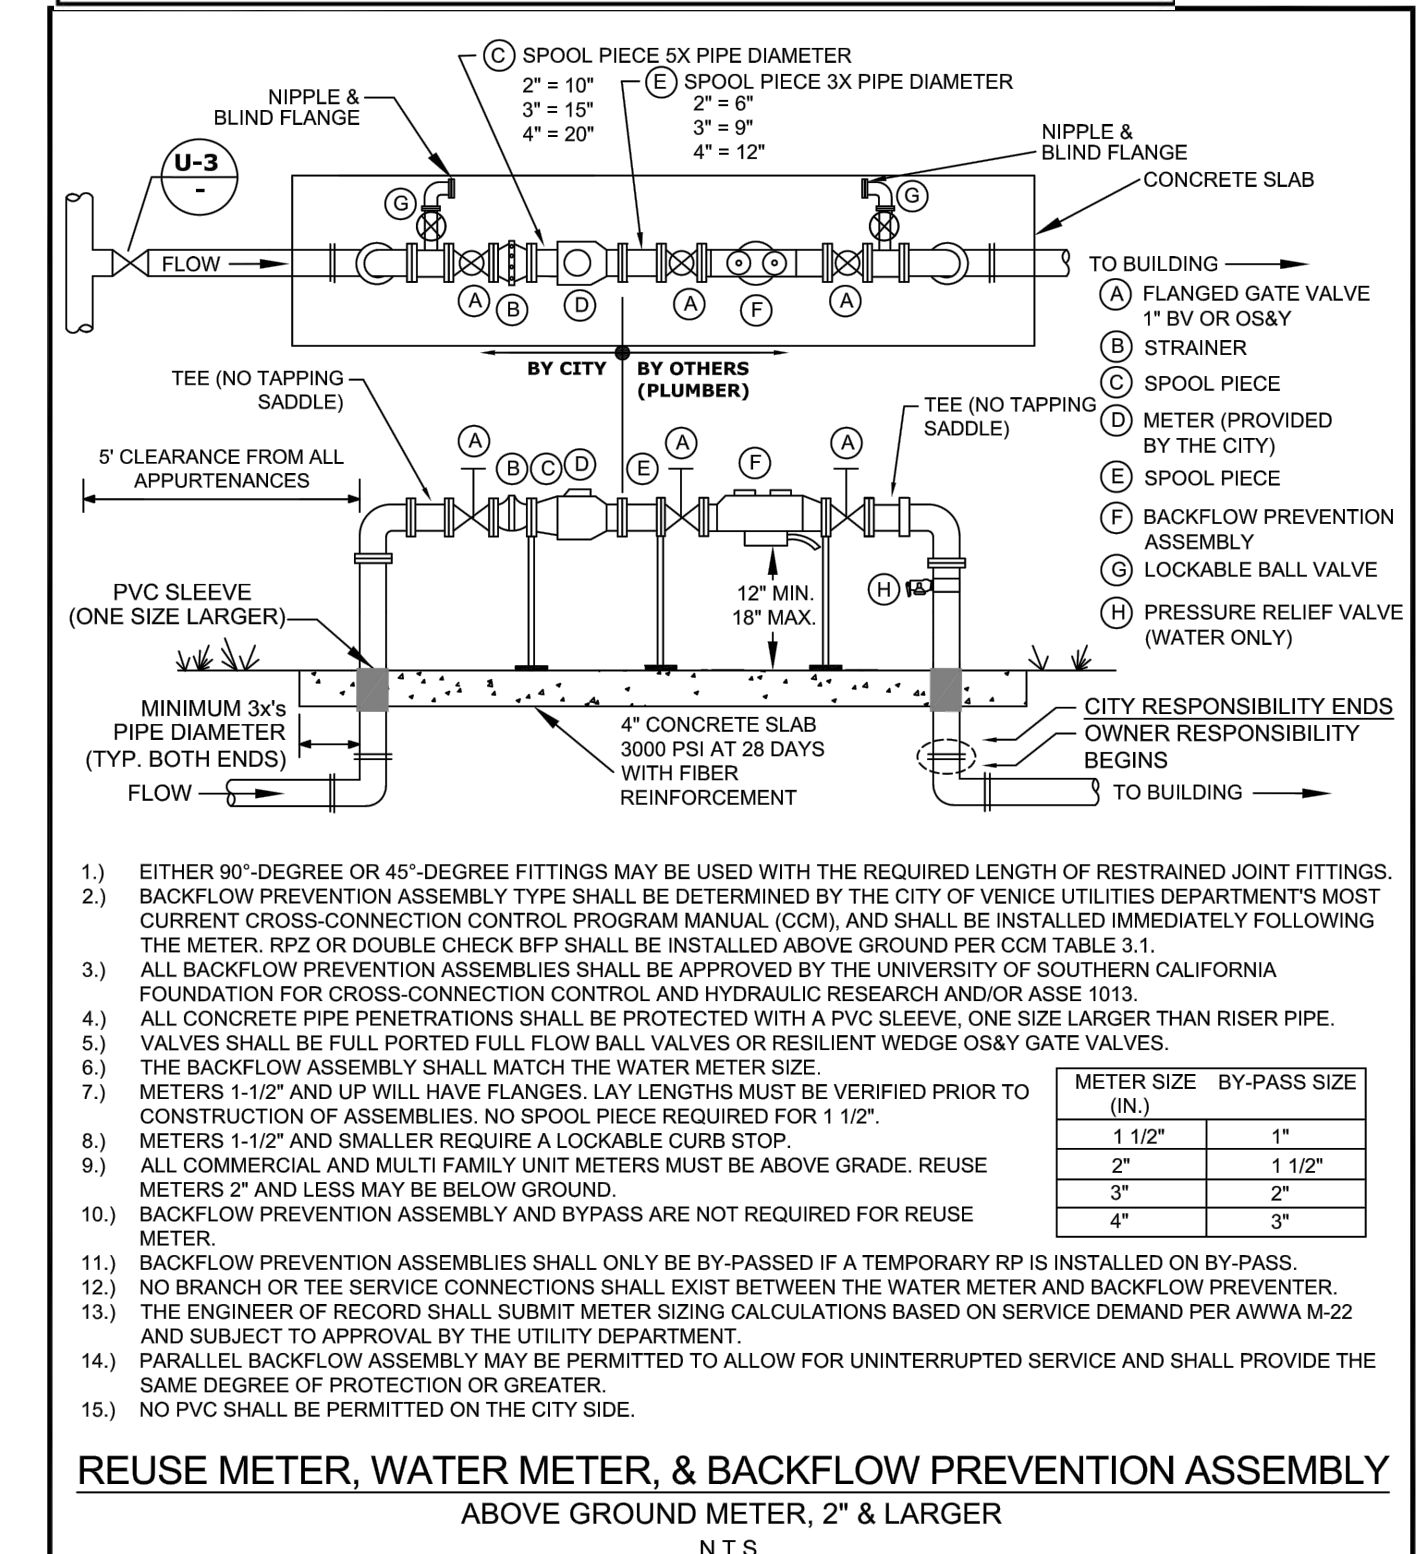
C SPOOL PIECE 5X PIPE DIAMETER
2" = 10"
3" = 15"
4" = 20"

E SPOOL PIECE 3X PIPE DIAMETER
2" = 6"
3" = 9"
4" = 12"

NIPPLE & BLIND FLANGE

NIPPLE & BLIND FLANGE

U-3
-

CONCRETE SLAB

G G

FLOW

TO BUILDING

A B D A F A

BY CITY | BY OTHERS (PLUMBER)

A FLANGED GATE VALVE 1" BV OR OS&Y
B STRAINER
C SPOOL PIECE
D METER (PROVIDED BY THE CITY)
E SPOOL PIECE
F BACKFLOW PREVENTION ASSEMBLY
G LOCKABLE BALL VALVE
H PRESSURE RELIEF VALVE (WATER ONLY)

TEE (NO TAPPING SADDLE)

TEE (NO TAPPING SADDLE)

5' CLEARANCE FROM ALL APPURTENANCES

A B C D E A F A

H

PVC SLEEVE (ONE SIZE LARGER)

12" MIN.
18" MAX.

MINIMUM 3x's PIPE DIAMETER (TYP. BOTH ENDS)

FLOW

4" CONCRETE SLAB 3000 PSI AT 28 DAYS WITH FIBER REINFORCEMENT

CITY RESPONSIBILITY ENDS
OWNER RESPONSIBILITY BEGINS

TO BUILDING

1.) EITHER 90°-DEGREE OR 45°-DEGREE FITTINGS MAY BE USED WITH THE REQUIRED LENGTH OF RESTRAINED JOINT FITTINGS.
2.) BACKFLOW PREVENTION ASSEMBLY TYPE SHALL BE DETERMINED BY THE CITY OF VENICE UTILITIES DEPARTMENT'S MOST CURRENT CROSS-CONNECTION CONTROL PROGRAM MANUAL (CCM), AND SHALL BE INSTALLED IMMEDIATELY FOLLOWING THE METER. RPZ OR DOUBLE CHECK BFP SHALL BE INSTALLED ABOVE GROUND PER CCM TABLE 3.1.
3.) ALL BACKFLOW PREVENTION ASSEMBLIES SHALL BE APPROVED BY THE UNIVERSITY OF SOUTHERN CALIFORNIA FOUNDATION FOR CROSS-CONNECTION CONTROL AND HYDRAULIC RESEARCH AND/OR ASSE 1013.
4.) ALL CONCRETE PIPE PENETRATIONS SHALL BE PROTECTED WITH A PVC SLEEVE, ONE SIZE LARGER THAN RISER PIPE.
5.) VALVES SHALL BE FULL PORTED FULL FLOW BALL VALVES OR RESILIENT WEDGE OS&Y GATE VALVES.
6.) THE BACKFLOW ASSEMBLY SHALL MATCH THE WATER METER SIZE.
7.) METERS 1-1/2" AND UP WILL HAVE FLANGES. LAY LENGTHS MUST BE VERIFIED PRIOR TO CONSTRUCTION OF ASSEMBLIES. NO SPOOL PIECE REQUIRED FOR 1 1/2".
8.) METERS 1-1/2" AND SMALLER REQUIRE A LOCKABLE CURB STOP.
9.) ALL COMMERCIAL AND MULTI FAMILY UNIT METERS MUST BE ABOVE GRADE. REUSE METERS 2" AND LESS MAY BE BELOW GROUND.
10.) BACKFLOW PREVENTION ASSEMBLY AND BYPASS ARE NOT REQUIRED FOR REUSE METER.

| METER SIZE (IN.) | BY-PASS SIZE |
|---|---|
| 1 1/2" | 1" |
| 2" | 1 1/2" |
| 3" | 2" |
| 4" | 3" |

11.) BACKFLOW PREVENTION ASSEMBLIES SHALL ONLY BE BY-PASSED IF A TEMPORARY RP IS INSTALLED ON BY-PASS.
12.) NO BRANCH OR TEE SERVICE CONNECTIONS SHALL EXIST BETWEEN THE WATER METER AND BACKFLOW PREVENTER.
13.) THE ENGINEER OF RECORD SHALL SUBMIT METER SIZING CALCULATIONS BASED ON SERVICE DEMAND PER AWWA M-22 AND SUBJECT TO APPROVAL BY THE UTILITY DEPARTMENT.
14.) PARALLEL BACKFLOW ASSEMBLY MAY BE PERMITTED TO ALLOW FOR UNINTERRUPTED SERVICE AND SHALL PROVIDE THE SAME DEGREE OF PROTECTION OR GREATER.
15.) NO PVC SHALL BE PERMITTED ON THE CITY SIDE.

REUSE METER, WATER METER, & BACKFLOW PREVENTION ASSEMBLY
ABOVE GROUND METER, 2" & LARGER
N.T.S.